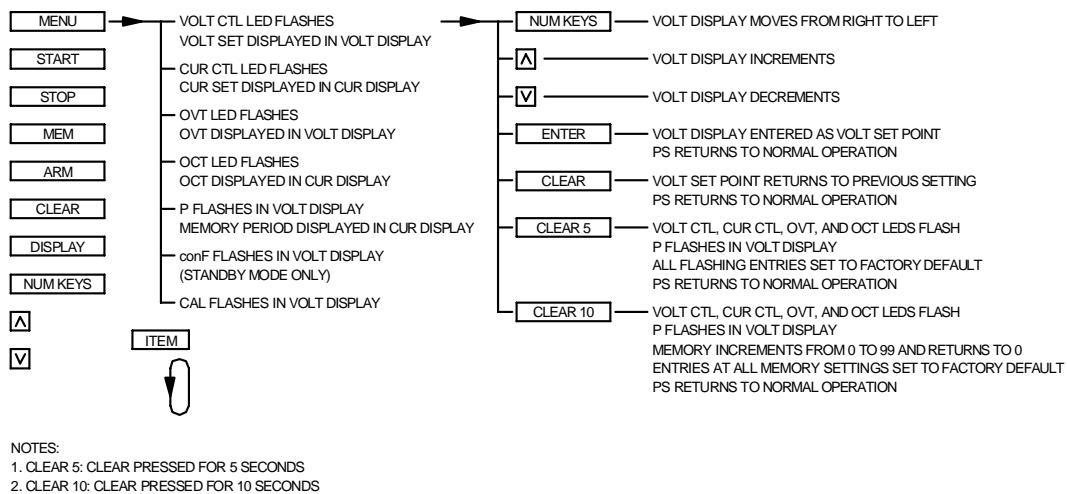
MENU

START

STOP

MEM

ARM

CLEAR

DISPLAY

NUM KEYS

Λ

V

VOLT CTL LED FLASHES
VOLT SET DISPLAYED IN VOLT DISPLAY

CUR CTL LED FLASHES
CUR SET DISPLAYED IN CUR DISPLAY

OVT LED FLASHES
OVT DISPLAYED IN VOLT DISPLAY

OCT LED FLASHES
OCT DISPLAYED IN CUR DISPLAY

P FLASHES IN VOLT DISPLAY
MEMORY PERIOD DISPLAYED IN CUR DISPLAY

conF FLASHES IN VOLT DISPLAY
(STANDBY MODE ONLY)

CAL FLASHES IN VOLT DISPLAY

ITEM

NUM KEYS — VOLT DISPLAY MOVES FROM RIGHT TO LEFT

Λ — VOLT DISPLAY INCREMENTS

V — VOLT DISPLAY DECREMENTS

ENTER — VOLT DISPLAY ENTERED AS VOLT SET POINT
PS RETURNS TO NORMAL OPERATION

CLEAR — VOLT SET POINT RETURNS TO PREVIOUS SETTING
PS RETURNS TO NORMAL OPERATION

CLEAR 5 — VOLT CTL, CUR CTL, OVT, AND OCT LEDS FLASH
P FLASHES IN VOLT DISPLAY
ALL FLASHING ENTRIES SET TO FACTORY DEFAULT
PS RETURNS TO NORMAL OPERATION

CLEAR 10 — VOLT CTL, CUR CTL, OVT, AND OCT LEDS FLASH
P FLASHES IN VOLT DISPLAY
MEMORY INCREMENTS FROM 0 TO 99 AND RETURNS TO 0
ENTRIES AT ALL MEMORY SETTINGS SET TO FACTORY DEFAULT
PS RETURNS TO NORMAL OPERATION

NOTES:
1. CLEAR 5: CLEAR PRESSED FOR 5 SECONDS
2. CLEAR 10: CLEAR PRESSED FOR 10 SECONDS